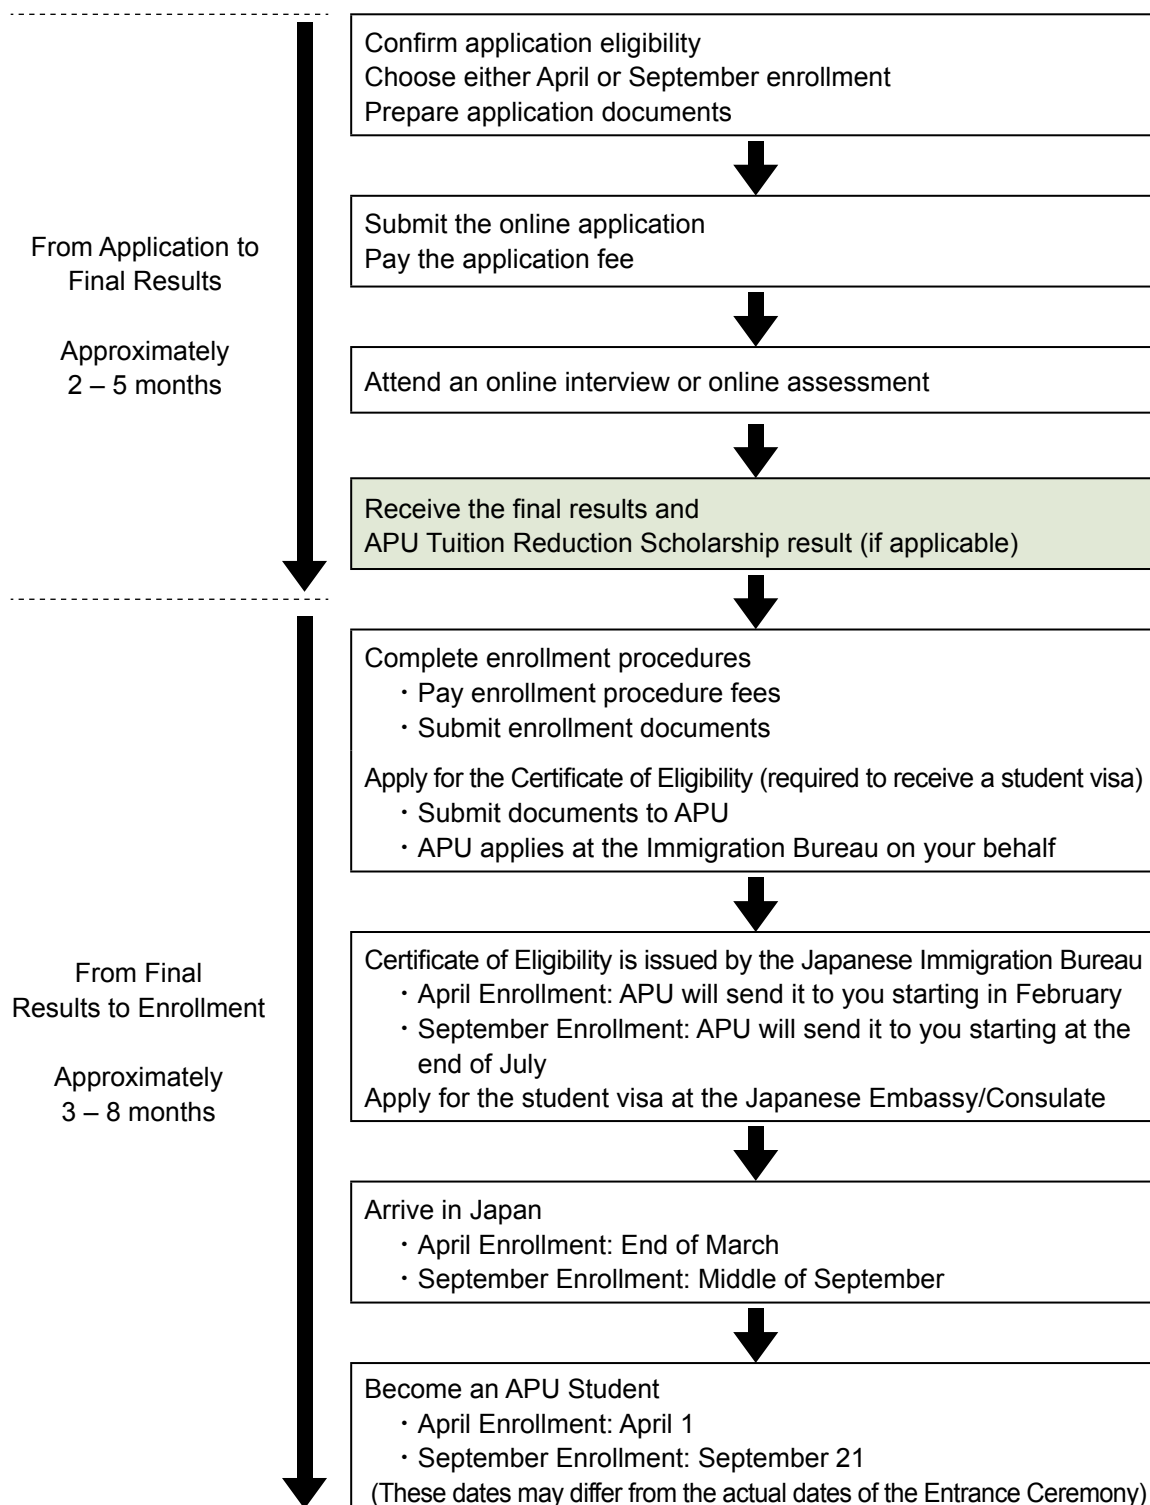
From Application to Final Results

Approximately
2 – 5 months

Confirm application eligibility
Choose either April or September enrollment
Prepare application documents

Submit the online application
Pay the application fee

Attend an online interview or online assessment

Receive the final results and
APU Tuition Reduction Scholarship result (if applicable)

From Final Results to Enrollment

Approximately
3 – 8 months

Complete enrollment procedures
・Pay enrollment procedure fees
・Submit enrollment documents

Apply for the Certificate of Eligibility (required to receive a student visa)
・Submit documents to APU
・APU applies at the Immigration Bureau on your behalf

Certificate of Eligibility is issued by the Japanese Immigration Bureau
・April Enrollment: APU will send it to you starting in February
・September Enrollment: APU will send it to you starting at the end of July
Apply for the student visa at the Japanese Embassy/Consulate

Arrive in Japan
・April Enrollment: End of March
・September Enrollment: Middle of September

Become an APU Student
・April Enrollment: April 1
・September Enrollment: September 21
(These dates may differ from the actual dates of the Entrance Ceremony)